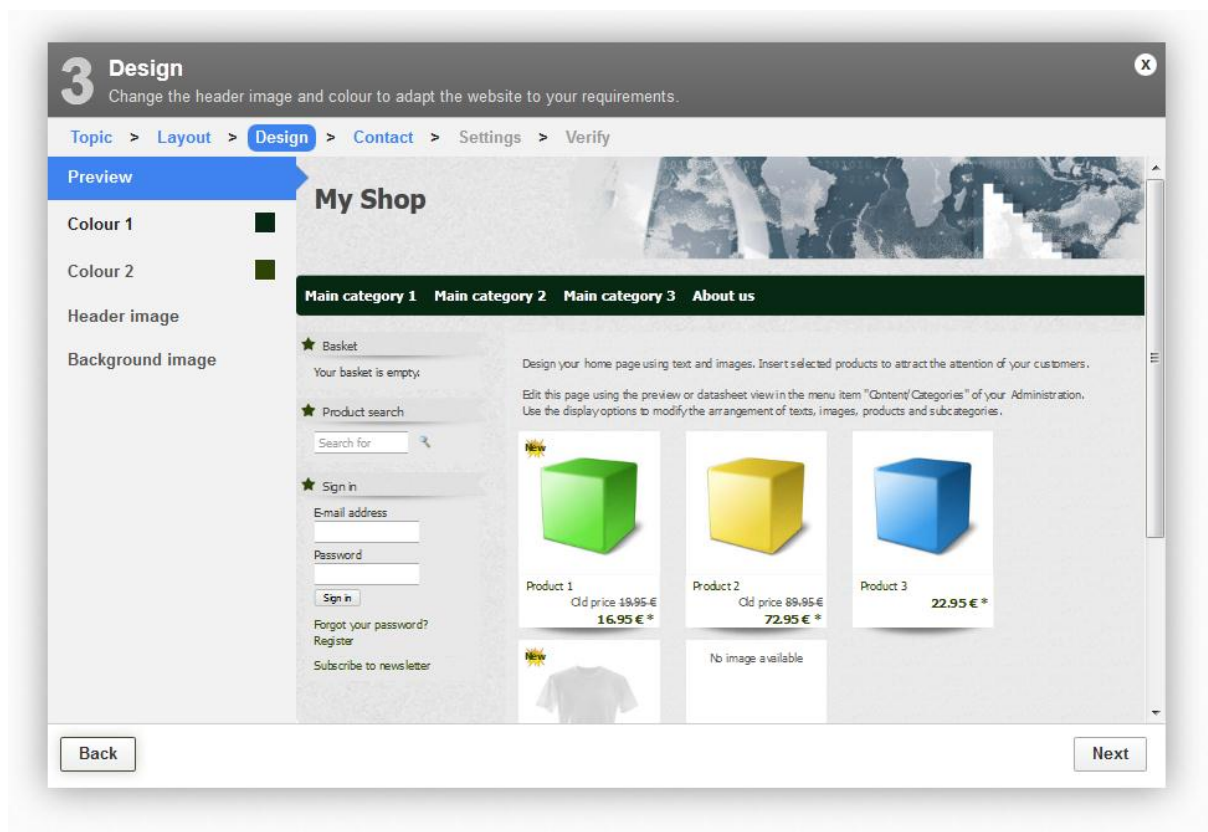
3 Design
Change the header image and colour to adapt the website to your requirements.

x

Topic > Layout > Design > Contact > Settings > Verify

Preview
Colour 1
Colour 2
Header image
Background image

My Shop

Main category 1 Main category 2 Main category 3 About us

Basket
Your basket is empty.

Product search
Search for

Sign in
E-mail address
Password
Sign in
Forgot your password?
Register
Subscribe to newsletter

Design your home page using text and images. Insert selected products to attract the attention of your customers.

Edit this page using the preview or datasheet view in the menu item "Content/Categories" of your Administration. Use the display options to modify the arrangement of texts, images, products and subcategories.

New
Product 1
Old price ~~19.95 €~~
16.95 € *

Product 2
Old price ~~89.95 €~~
72.95 € *

Product 3
22.95 € *

New

No image available

Back
Next